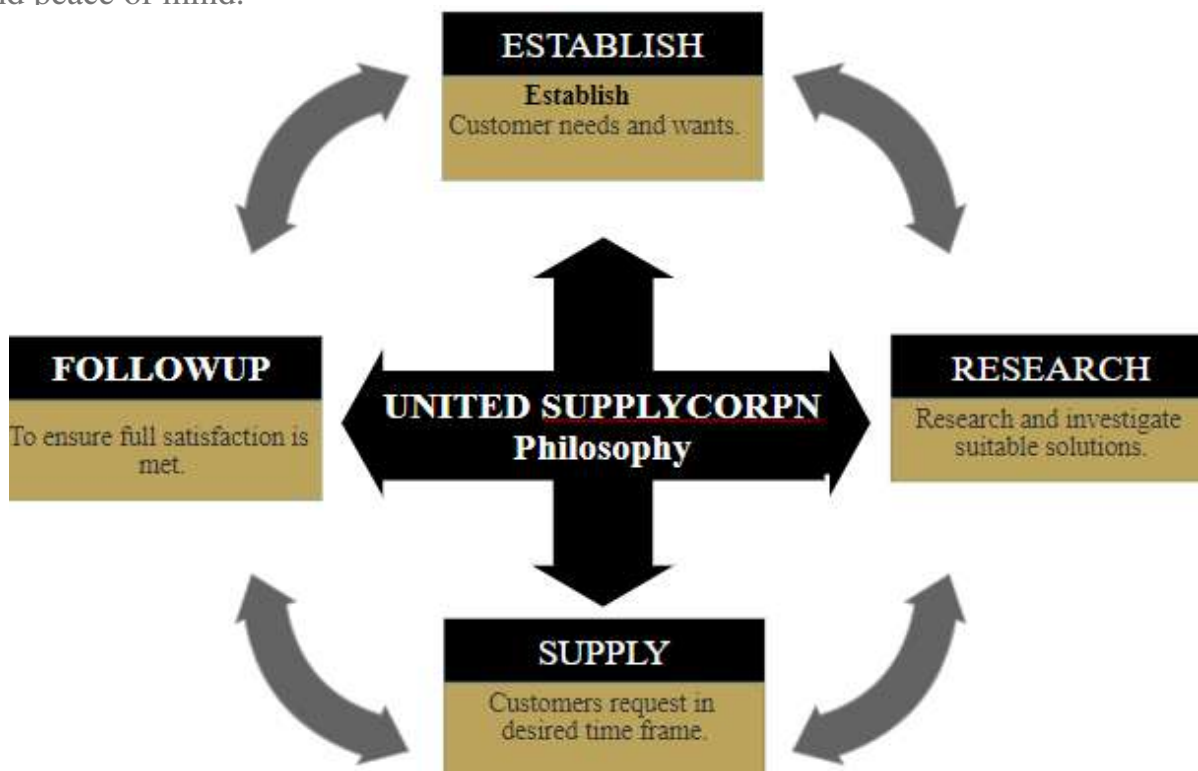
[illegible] peace of mind.

ESTABLISH

Establish
Customer needs and wants.

FOLLOWUP

To ensure full satisfaction is met.

UNITED SUPPLYCORPN
Philosophy

RESEARCH

Research and investigate suitable solutions.

SUPPLY

Customers request in desired time frame.